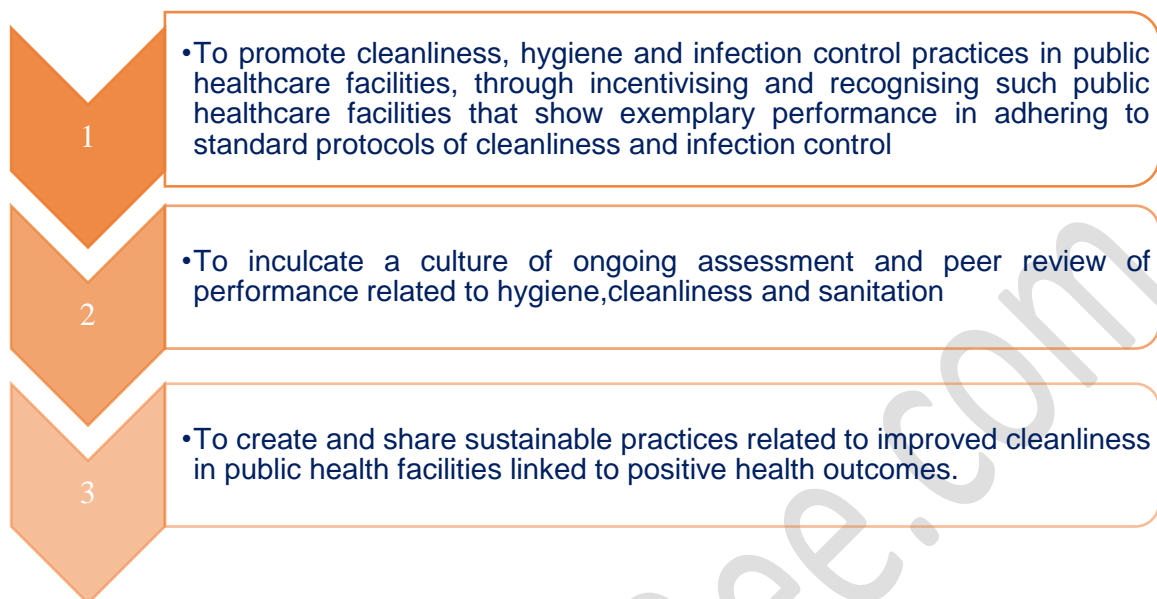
1

•To promote cleanliness, hygiene and infection control practices in public healthcare facilities, through incentivising and recognising such public healthcare facilities that show exemplary performance in adhering to standard protocols of cleanliness and infection control

2

•To inculcate a culture of ongoing assessment and peer review of performance related to hygiene,cleanliness and sanitation

3

•To create and share sustainable practices related to improved cleanliness in public health facilities linked to positive health outcomes.

ee.com